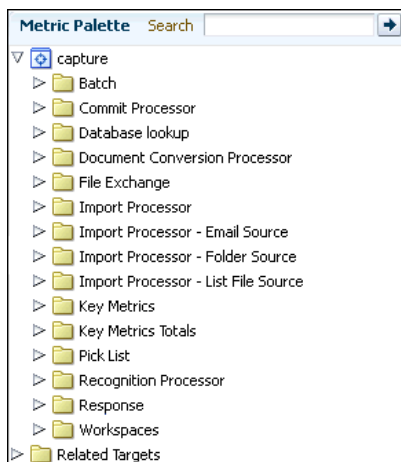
Metric Palette Search

capture

Batch

Commit Processor

Database lookup

Document Conversion Processor

File Exchange

Import Processor

Import Processor - Email Source

Import Processor - Folder Source

Import Processor - List File Source

Key Metrics

Key Metrics Totals

Pick List

Recognition Processor

Response

Workspaces

Related Targets